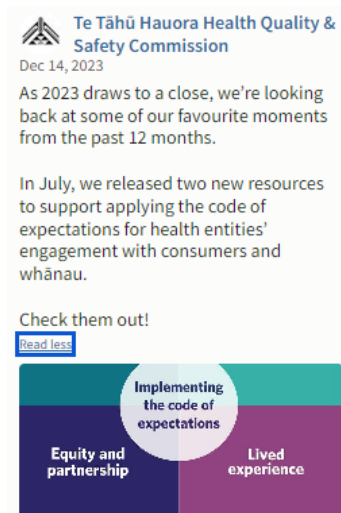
Te Tāhū Hauora Health Quality & Safety Commission
Dec 14, 2023

As 2023 draws to a close, we're looking back at some of our favourite moments from the past 12 months.

In July, we released two new resources to support applying the code of expectations for health entities' engagement with consumers and whānau.

Check them out!

Read less

Implementing the code of expectations

Equity and partnership

Lived experience